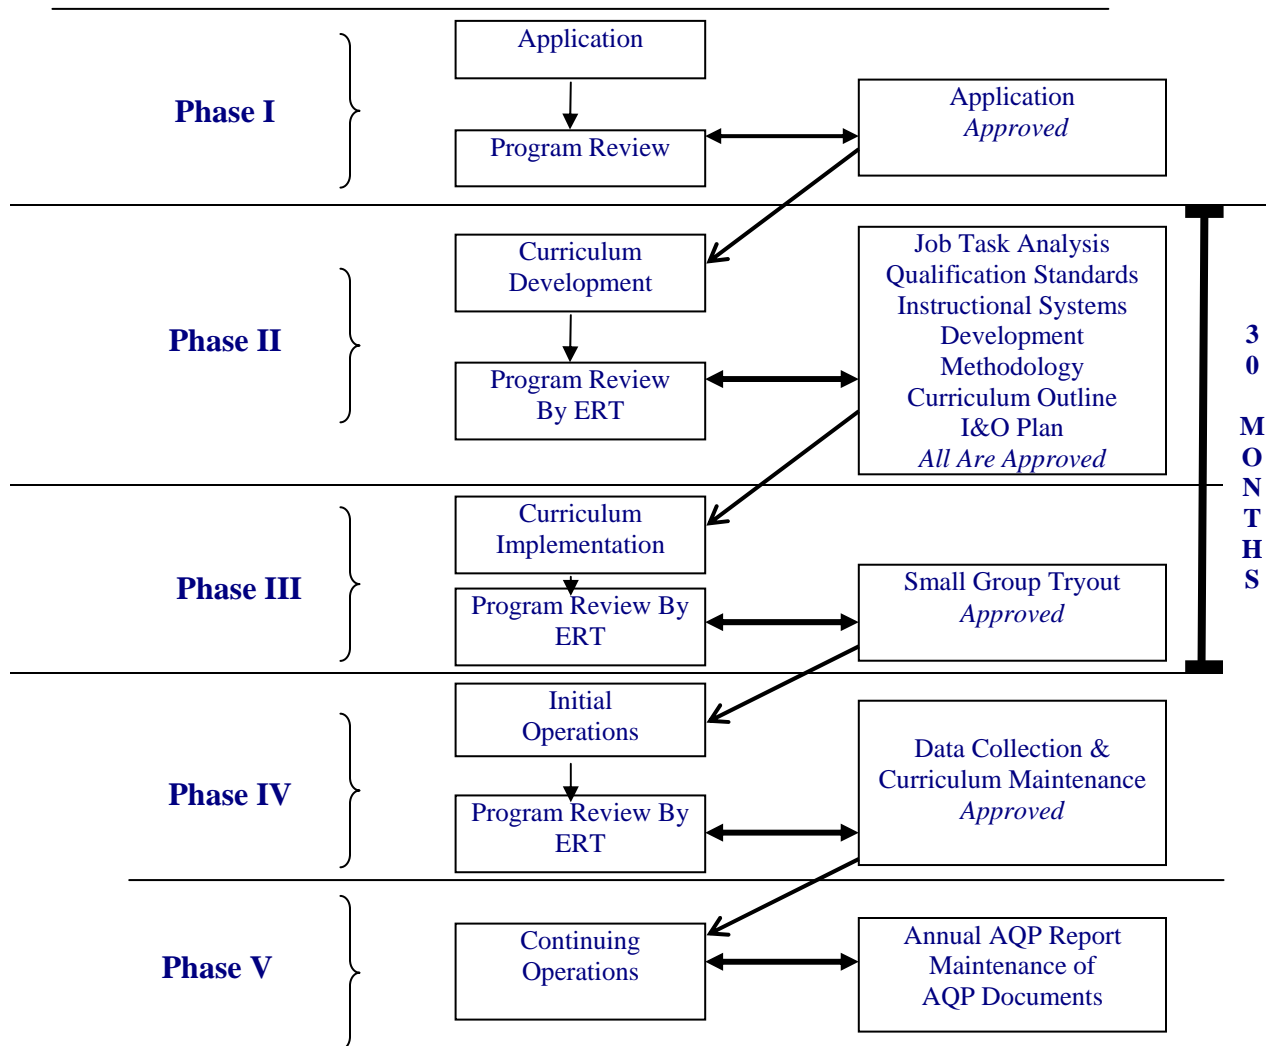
Phase I

Application

Program Review

Application
Approved

Phase II

Curriculum Development

Program Review By ERT

Job Task Analysis
Qualification Standards
Instructional Systems Development
Methodology
Curriculum Outline
I&O Plan
All Are Approved

30 MONTHS

Phase III

Curriculum Implementation

Program Review By ERT

Small Group Tryout
Approved

Phase IV

Initial Operations

Program Review By ERT

Data Collection & Curriculum Maintenance
Approved

Phase V

Continuing Operations

Annual AQP Report
Maintenance of AQP Documents